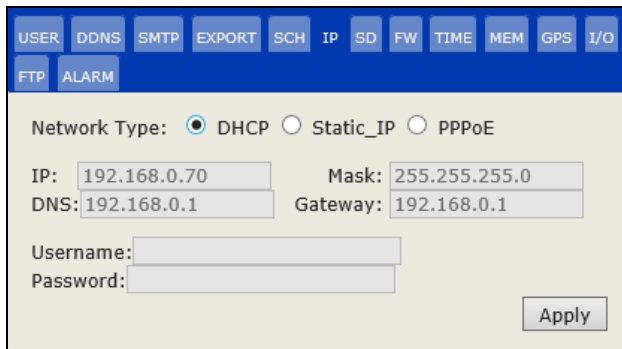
USER DDNS SMTP EXPORT SCH IP SD FW TIME MEM GPS I/O FTP ALARM

Network Type: DHCP Static_IP PPPoE

IP: 192.168.0.70 Mask: 255.255.255.0
DNS: 192.168.0.1 Gateway: 192.168.0.1

Username:
Password:

Apply